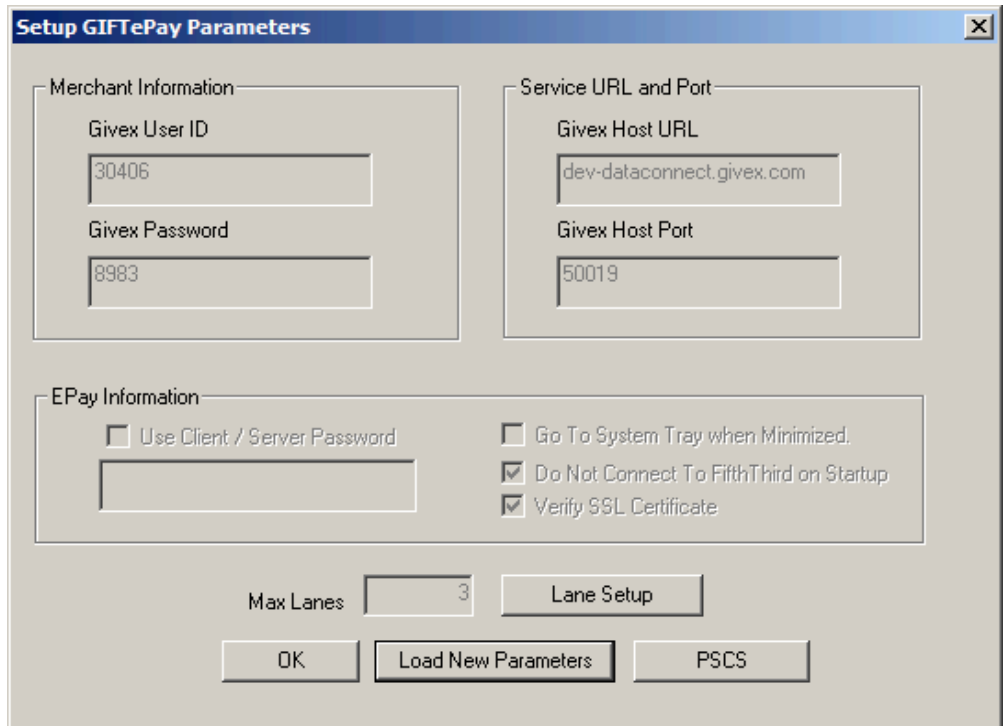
Setup GIFTePay Parameters

Merchant Information

Givex User ID

30406

Givex Password

8983

Service URL and Port

Givex Host URL

dev-dataconnect.givex.com

Givex Host Port

50019

EPay Information

Use Client / Server Password

Go To System Tray when Minimized.

Do Not Connect To FifthThird on Startup

Verify SSL Certificate

Max Lanes 3

Lane Setup

OK

Load New Parameters

PSCS